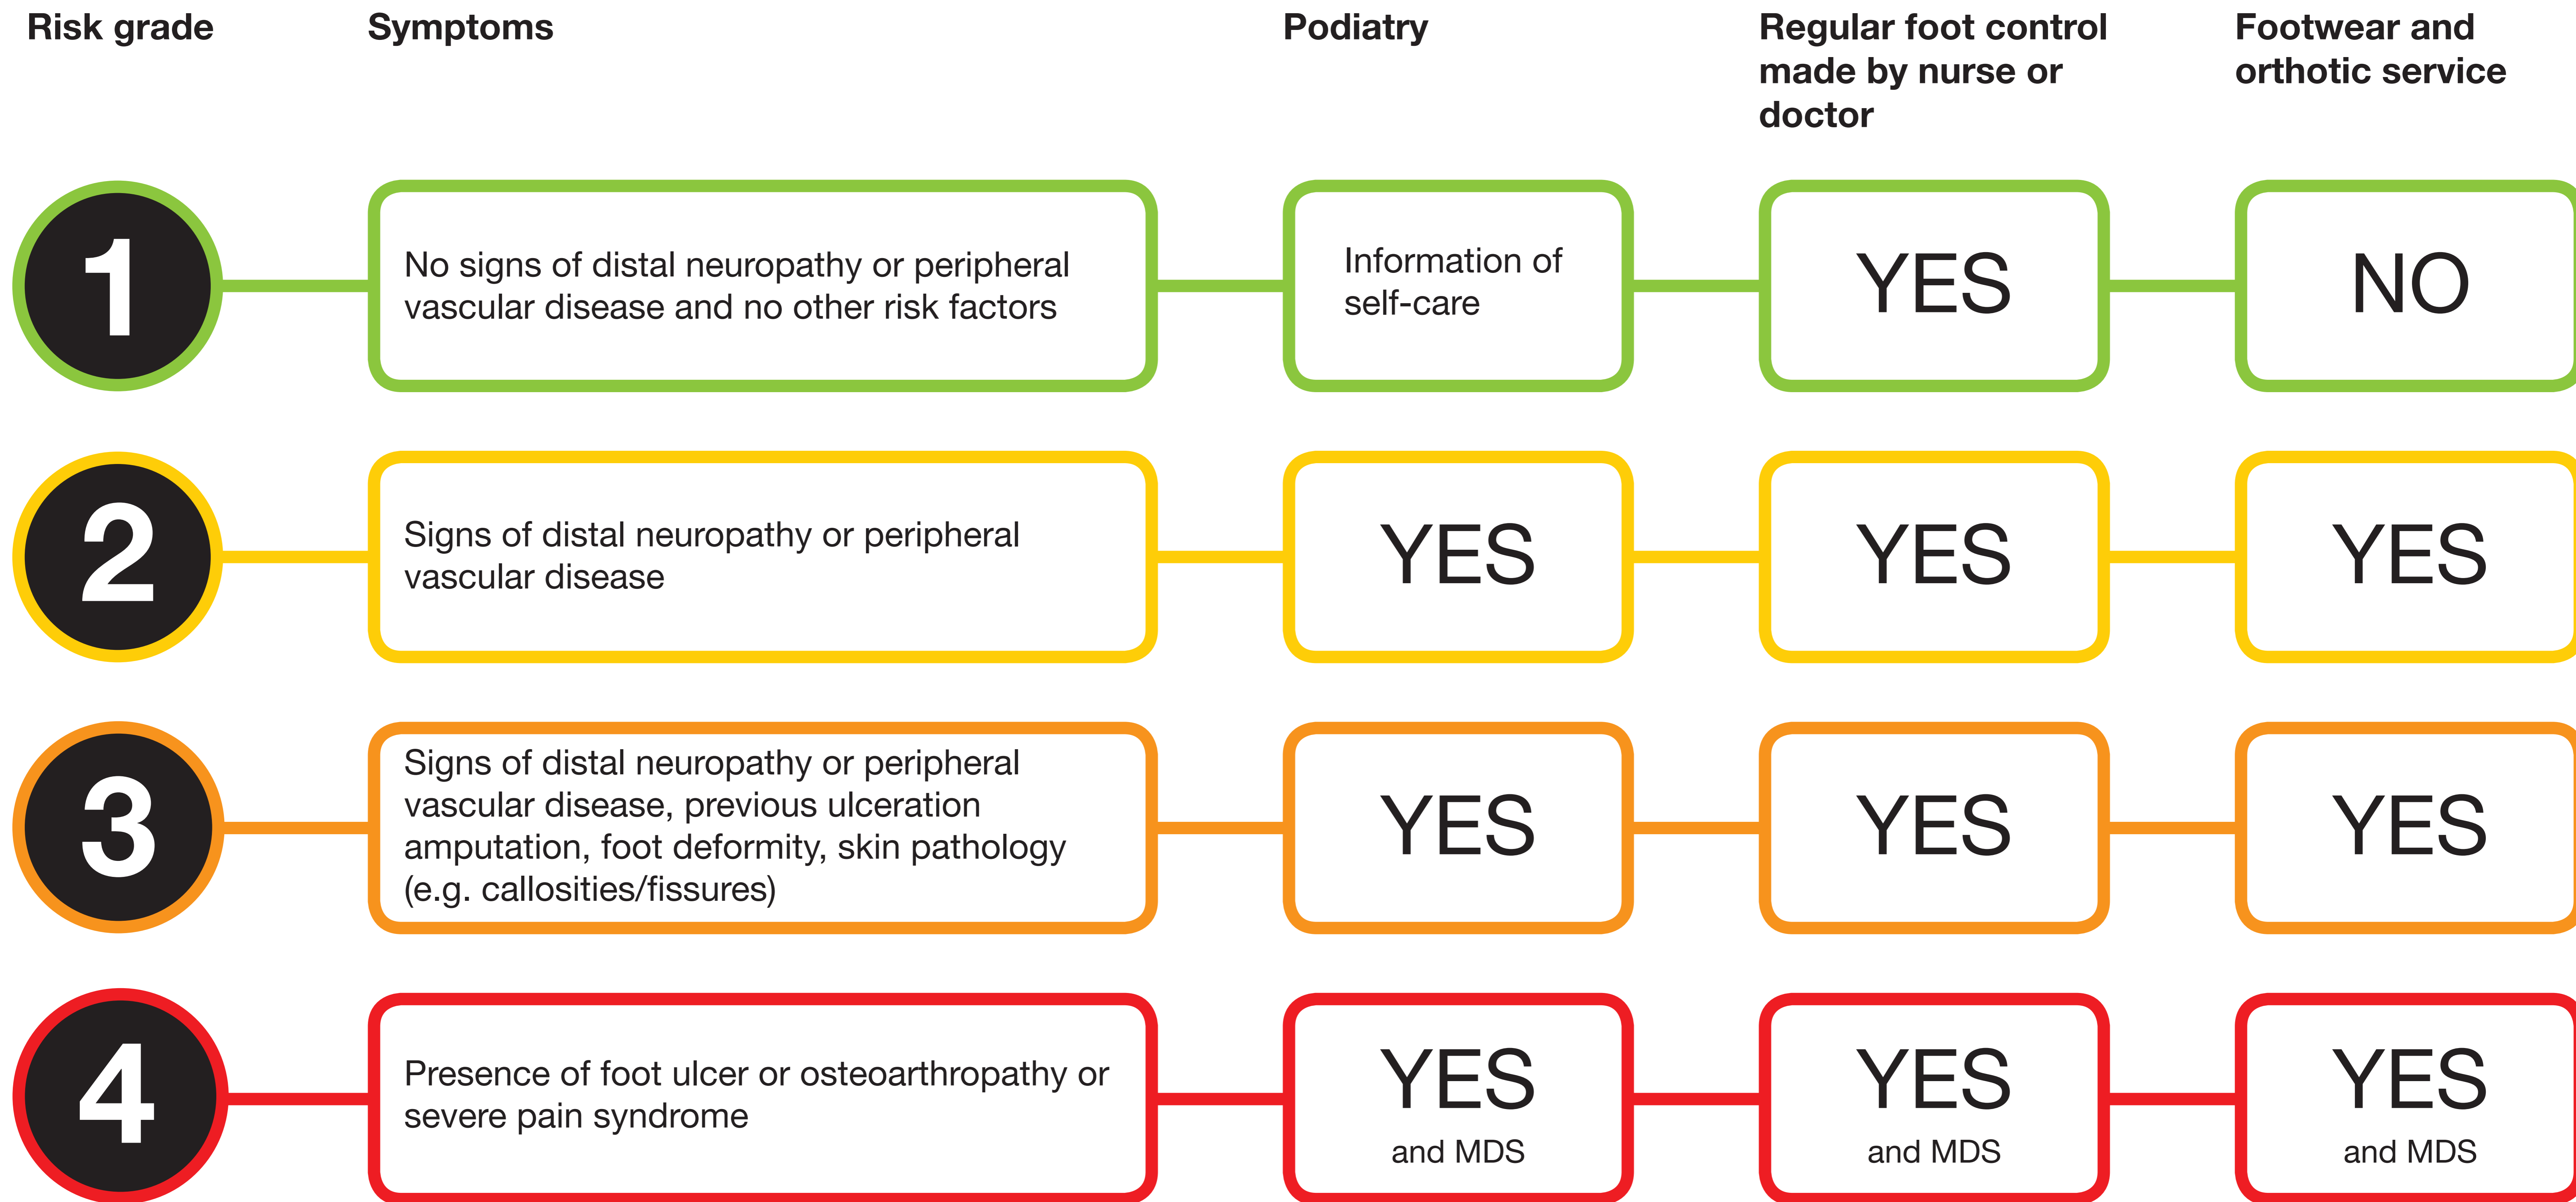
| Risk grade | Symptoms | Podiatry | Regular foot control made by nurse or doctor | Footwear and orthotic service |
|---|---|---|---|---|
| 1 | No signs of distal neuropathy or peripheral vascular disease and no other risk factors | Information of self-care | YES | NO |
| 2 | Signs of distal neuropathy or peripheral vascular disease | YES | YES | YES |
| 3 | Signs of distal neuropathy or peripheral vascular disease, previous ulceration amputation, foot deformity, skin pathology (e.g. callosities/fissures) | YES | YES | YES |
| 4 | Presence of foot ulcer or osteoarthropathy or severe pain syndrome | YES and MDS | YES and MDS | YES and MDS |